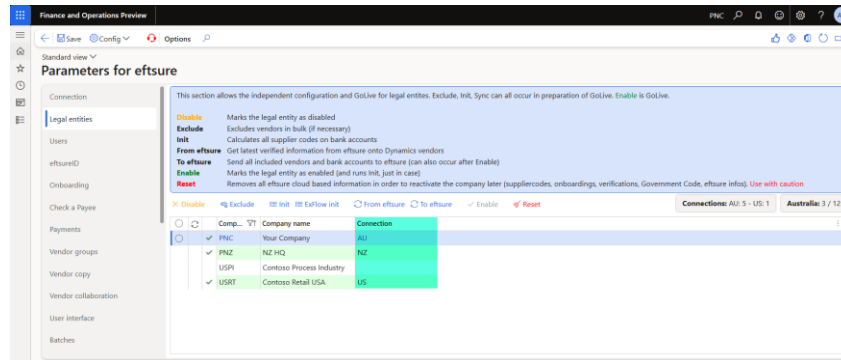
Finance and Operations Preview

PNC

Save Config Options

Standard view

Parameters for eftsure

Connection
Legal entities
Users
eftsureID
Onboarding
Check a Payee
Payments
Vendor groups
Vendor copy
Vendor collaboration
User interface
Batches

This section allows the independent configuration and GoLive for legal entites. Exclude, Init, Sync can all occur in preparation of GoLive. Enable is GoLive.

| | |
|---|---|
| Disable | Marks the legal entity as disabled |
| Exclude | Excludes vendors in bulk (if necessary) |
| Init | Calculates all supplier codes on bank accounts |
| From eftsure | Get latest verified information from eftsure onto Dynamics vendors |
| To eftsure | Send all included vendors and bank accounts to eftsure (can also occur after Enable) |
| Enable | Marks the legal entity as enabled (and runs Init, just in case) |
| Reset | Removes all eftsure cloud based information in order to reactivate the company later (suppliercodes, onboardings, verifications, Government Code, eftsure infos). Use with caution |

Disable Exclude Init ExFlow init From eftsure To eftsure Enable Reset

Connections: AU: 5 - US: 1 Australia: 3 / 12

| | | Comp... | Company name | Connection |
|---|---|---|---|---|
| | ✓ | PNC | Your Company | AU |
| | ✓ | PNZ | NZ HQ | NZ |
| | | USPI | Contoso Process Industry | |
| | ✓ | USRT | Contoso Retail USA | US |